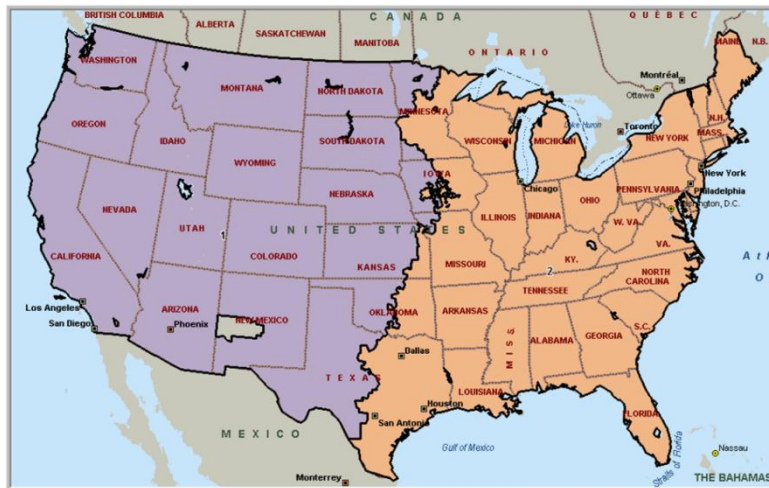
BRITISH COLUMBIA
ALBERTA
SASKATCHEWAN
MANITOBA
CANADA
ONTARIO
QUÉBEC
MAINE
N.B.
WASHINGTON
MONTANA
NORTH DAKOTA
MINNESOTA
Montréal
Ottawa
OREGON
IDAHO
WYOMING
SOUTH DAKOTA
WISCONSIN
MICHIGAN
Lake Huron
Toronto
NEW YORK
N.H.
MASS.
NEBRASKA
IOWA
Chicago
PENNSYLVANIA
New York
Philadelphia
Washington, D.C.
NEVADA
UTAH
1
UNITED STATES
ILLINOIS
INDIANA
OHIO
W. VA.
VA.
CALIFORNIA
COLORADO
KANSAS
MISSOURI
KY.
2
At
NORTH CAROLINA
TENNESSEE
Los Angeles
San Diego
ARIZONA
Phoenix
NEW MEXICO
OKLAHOMA
ARKANSAS
S.C.
MISS.
ALABAMA
GEORGIA
Dallas
TEXAS
LOUISIANA
Houston
San Antonio
FLORIDA
MEXICO
Gulf of Mexico
Straits of Florida
Nassau
THE BAHAMAS
Monterrey